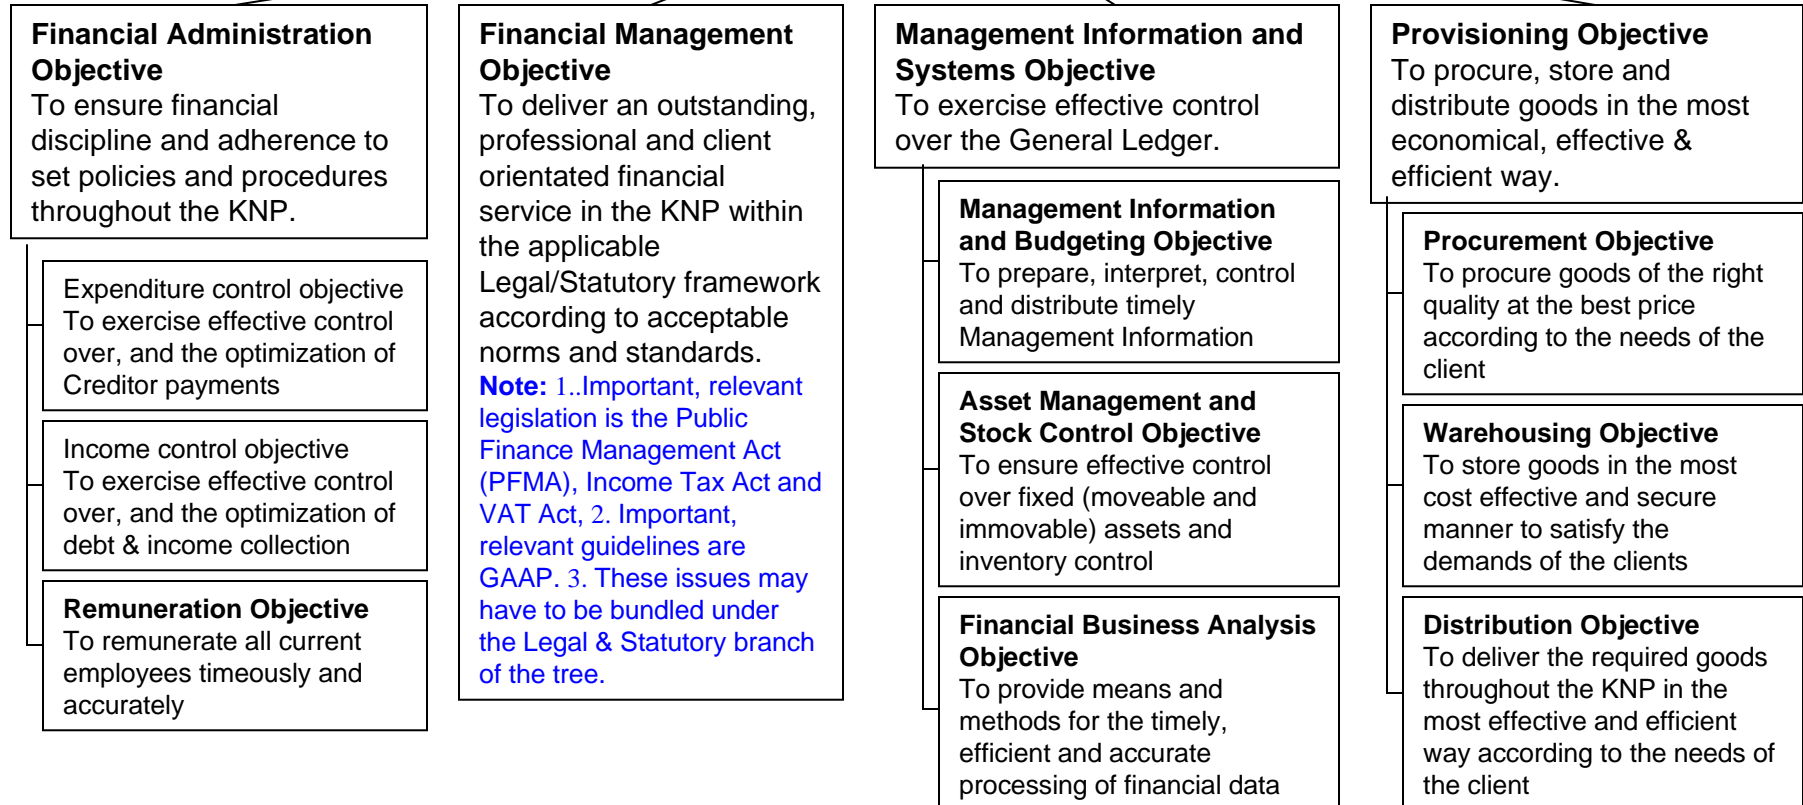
**Financial Administration Objective**
To ensure financial discipline and adherence to set policies and procedures throughout the KNP.

Expenditure control objective
To exercise effective control over, and the optimization of Creditor payments

Income control objective
To exercise effective control over, and the optimization of debt & income collection

**Remuneration Objective**
To remunerate all current employees timeously and accurately

**Financial Management Objective**
To deliver an outstanding, professional and client orientated financial service in the KNP within the applicable Legal/Statutory framework according to acceptable norms and standards.
**Note:** 1..Important, relevant legislation is the Public Finance Management Act (PFMA), Income Tax Act and VAT Act, 2. Important, relevant guidelines are GAAP. 3. These issues may have to be bundled under the Legal & Statutory branch of the tree.

**Management Information and Systems Objective**
To exercise effective control over the General Ledger.

**Management Information and Budgeting Objective**
To prepare, interpret, control and distribute timely Management Information

**Asset Management and Stock Control Objective**
To ensure effective control over fixed (moveable and immovable) assets and inventory control

**Financial Business Analysis Objective**
To provide means and methods for the timely, efficient and accurate processing of financial data

**Provisioning Objective**
To procure, store and distribute goods in the most economical, effective & efficient way.

**Procurement Objective**
To procure goods of the right quality at the best price according to the needs of the client

**Warehousing Objective**
To store goods in the most cost effective and secure manner to satisfy the demands of the clients

**Distribution Objective**
To deliver the required goods throughout the KNP in the most effective and efficient way according to the needs of the client